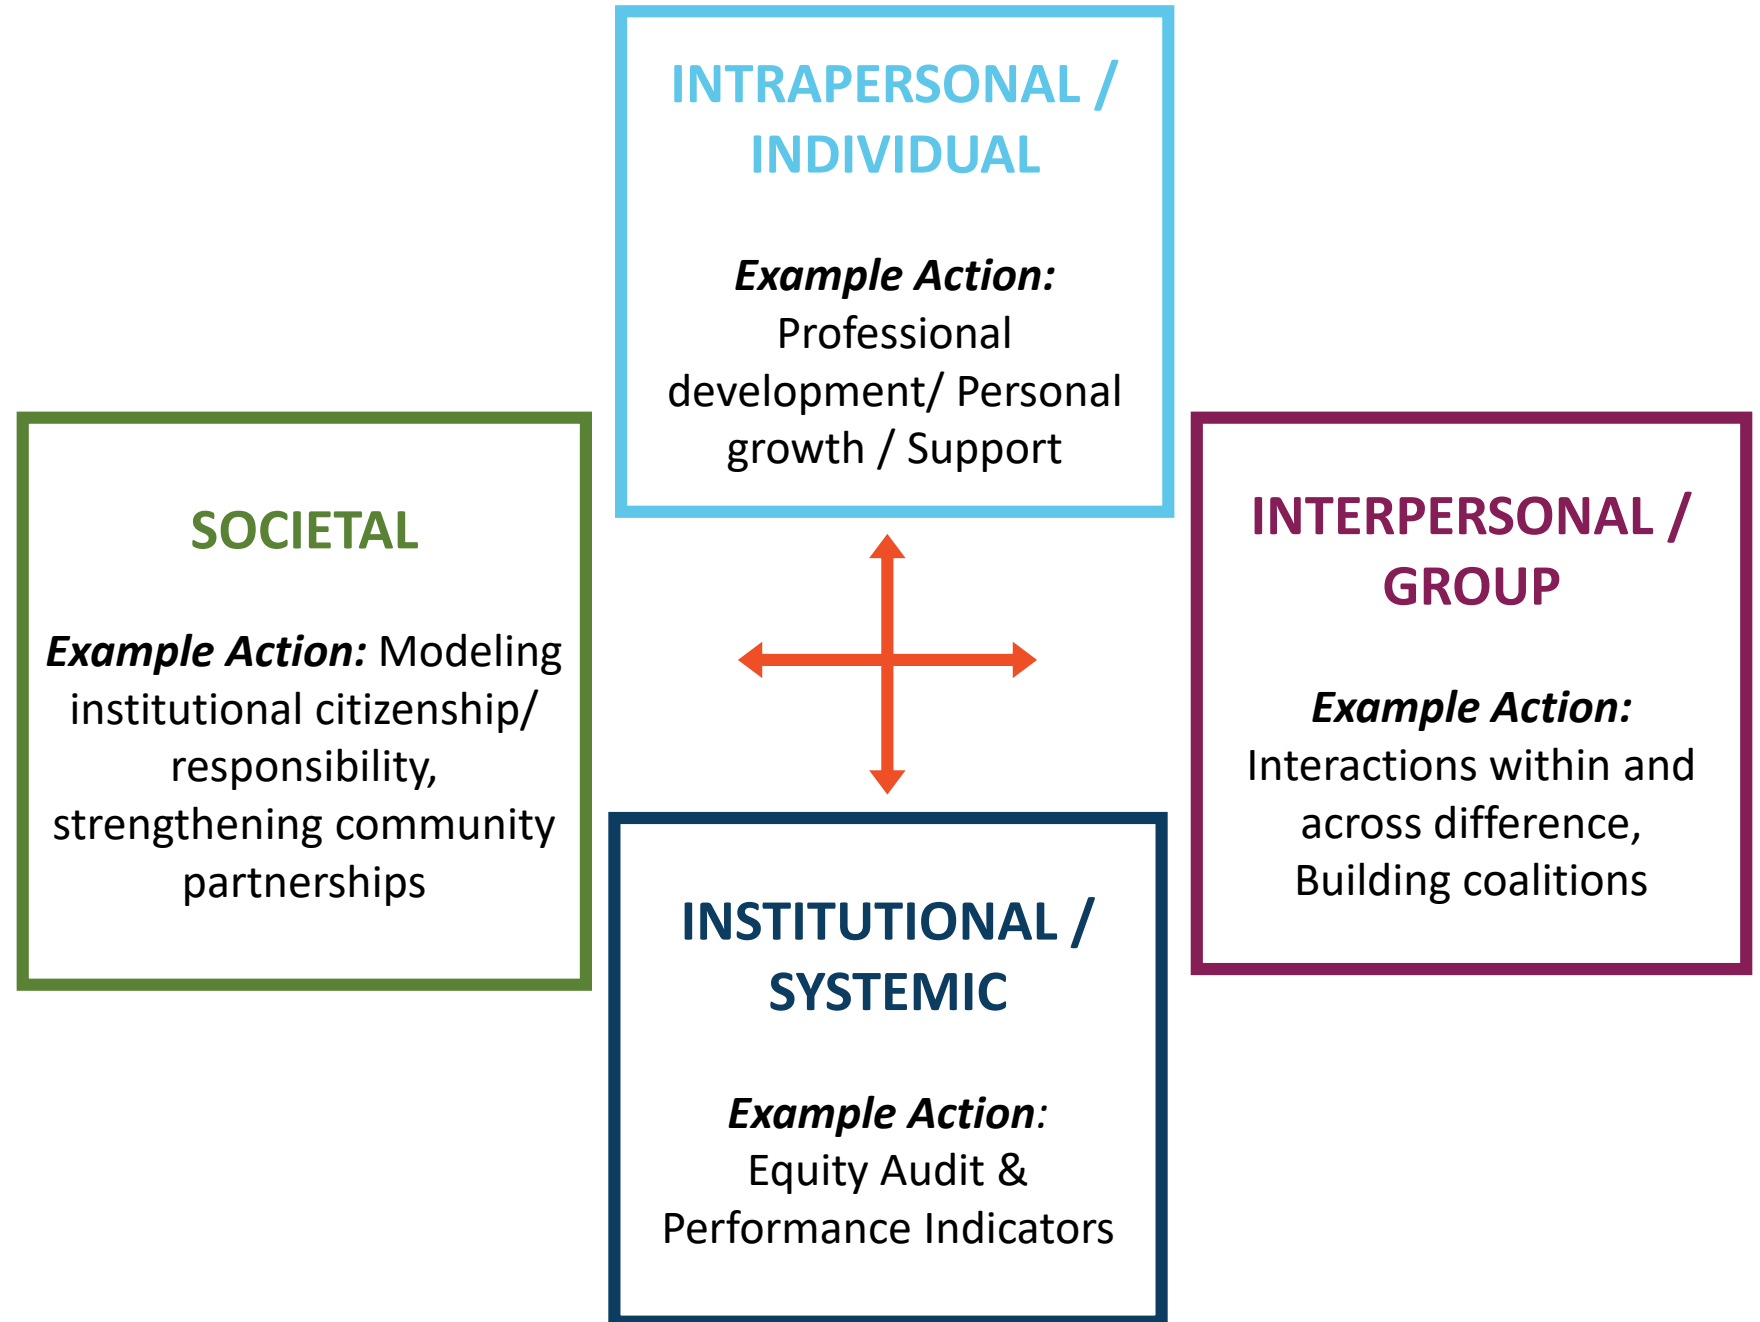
INTRAPERSONAL / INDIVIDUAL

Example Action: Professional development/ Personal growth / Support

SOCIETAL

Example Action: Modeling institutional citizenship/ responsibility, strengthening community partnerships

INTERPERSONAL / GROUP

Example Action: Interactions within and across difference, Building coalitions

INSTITUTIONAL / SYSTEMIC

Example Action: Equity Audit & Performance Indicators